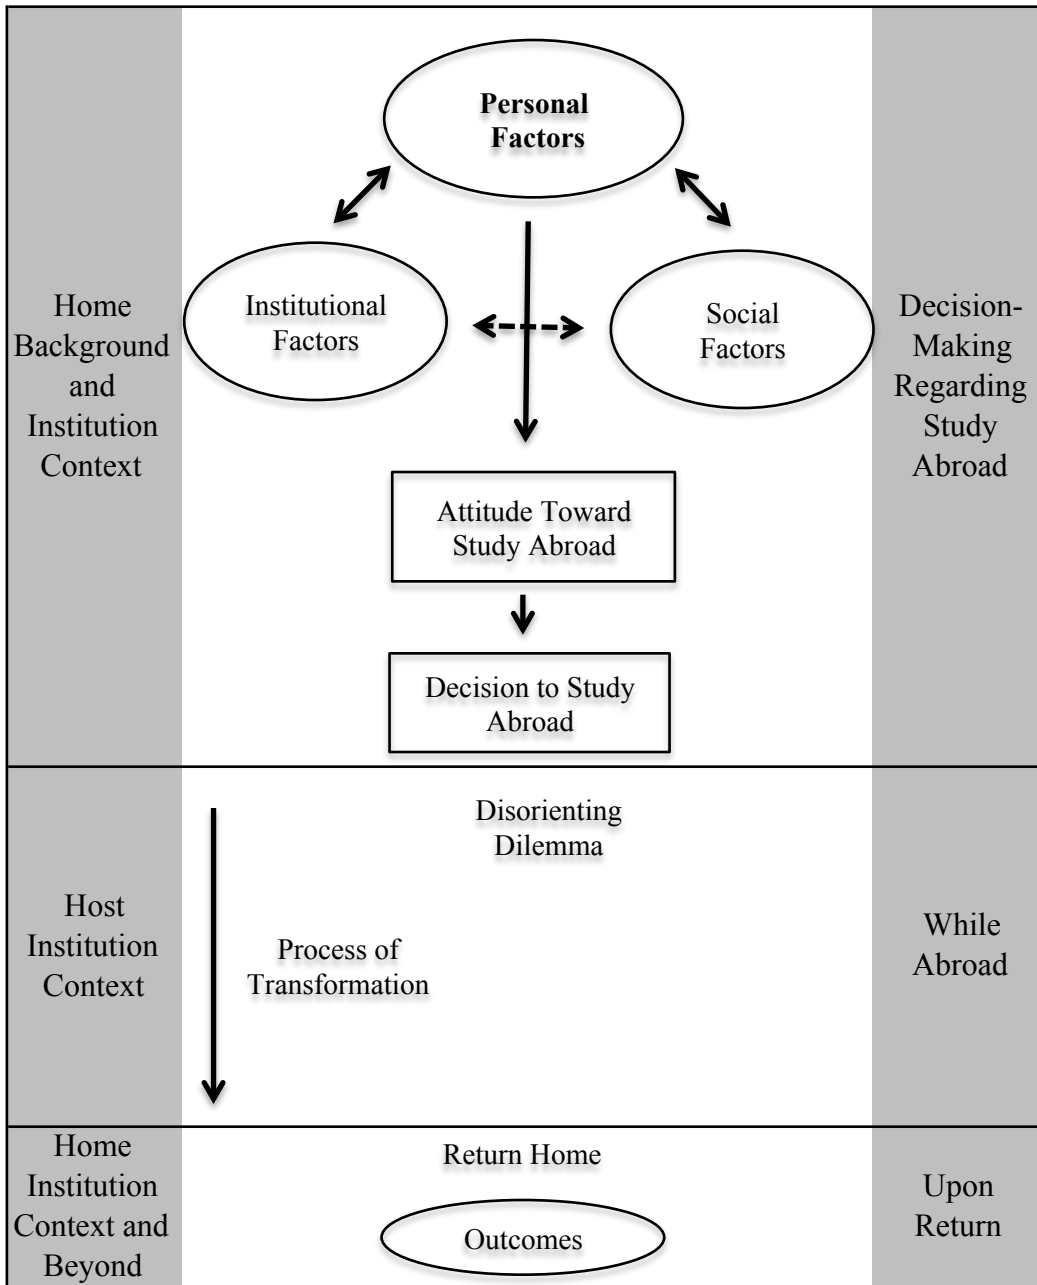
Home Background and Institution Context

Personal Factors

Institutional Factors

Social Factors

Attitude Toward Study Abroad

Decision to Study Abroad

Decision-Making Regarding Study Abroad

Host Institution Context

Disorienting Dilemma

Process of Transformation

While Abroad

Home Institution Context and Beyond

Return Home

Outcomes

Upon Return